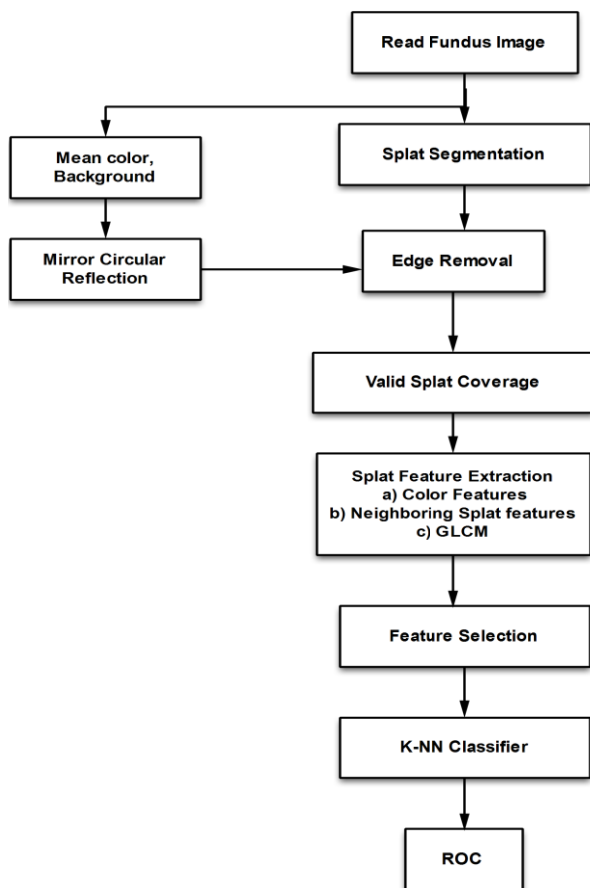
Read Fundus Image

Mean color, Background

Splat Segmentation

Mirror Circular Reflection

Edge Removal

Valid Splat Coverage

Splat Feature Extraction
a) Color Features
b) Neighboring Splat features
c) GLCM

Feature Selection

K-NN Classifier

ROC